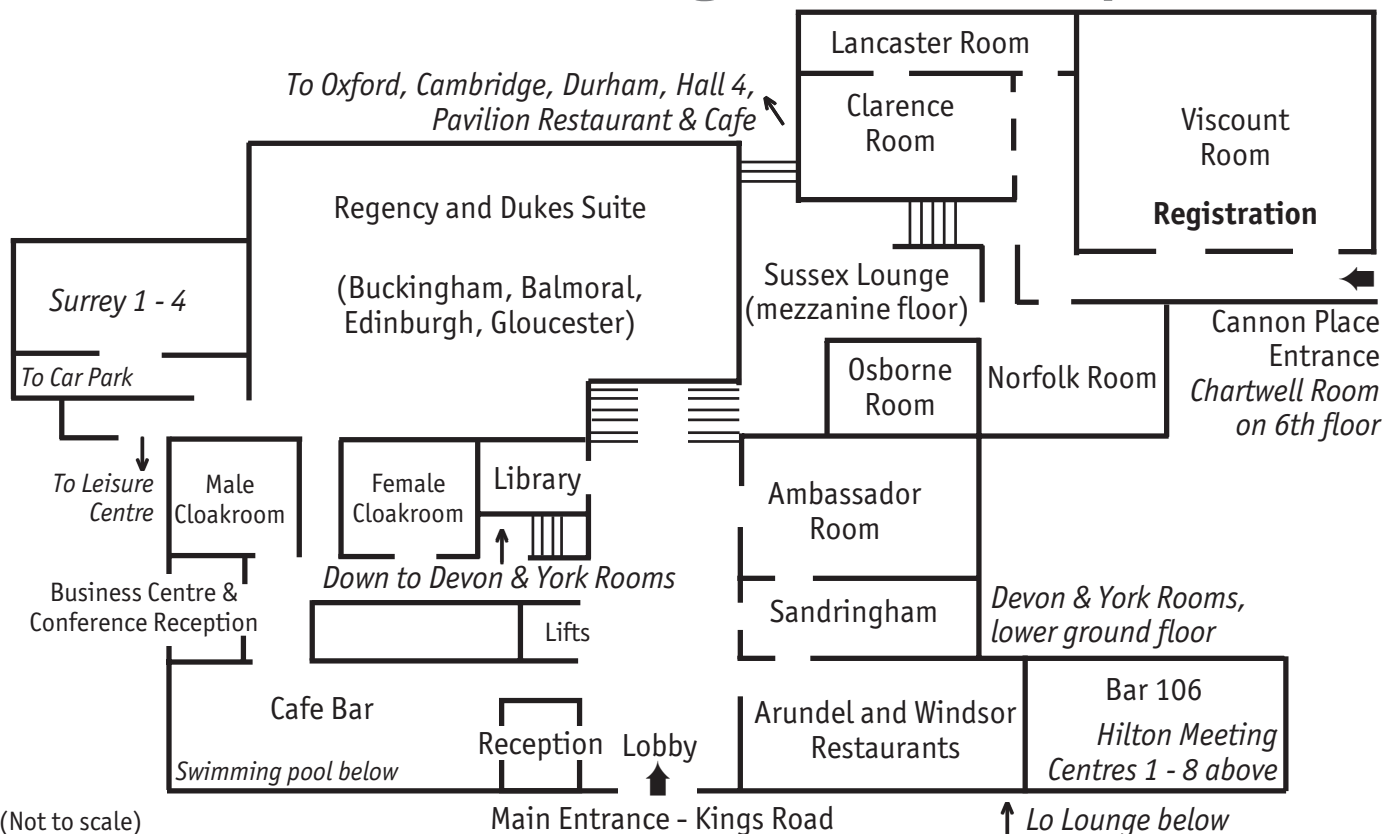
Lancaster Room

To Oxford, Cambridge, Durham, Hall 4, Pavilion Restaurant & Cafe

Clarence Room

Viscount Room

Registration

Regency and Dukes Suite

(Buckingham, Balmoral, Edinburgh, Gloucester)

Surrey 1 - 4

Sussex Lounge (mezzanine floor)

Cannon Place Entrance

Chartwell Room on 6th floor

To Car Park

Osborne Room

Norfolk Room

To Leisure Centre

Male Cloakroom

Female Cloakroom

Library

Ambassador Room

Down to Devon & York Rooms

Business Centre & Conference Reception

Sandringham

Devon & York Rooms, lower ground floor

Lifts

Cafe Bar

Reception

Lobby

Arundel and Windsor Restaurants

Bar 106

Hilton Meeting Centres 1 - 8 above

Swimming pool below

(Not to scale)

Main Entrance - Kings Road

Lo Lounge below